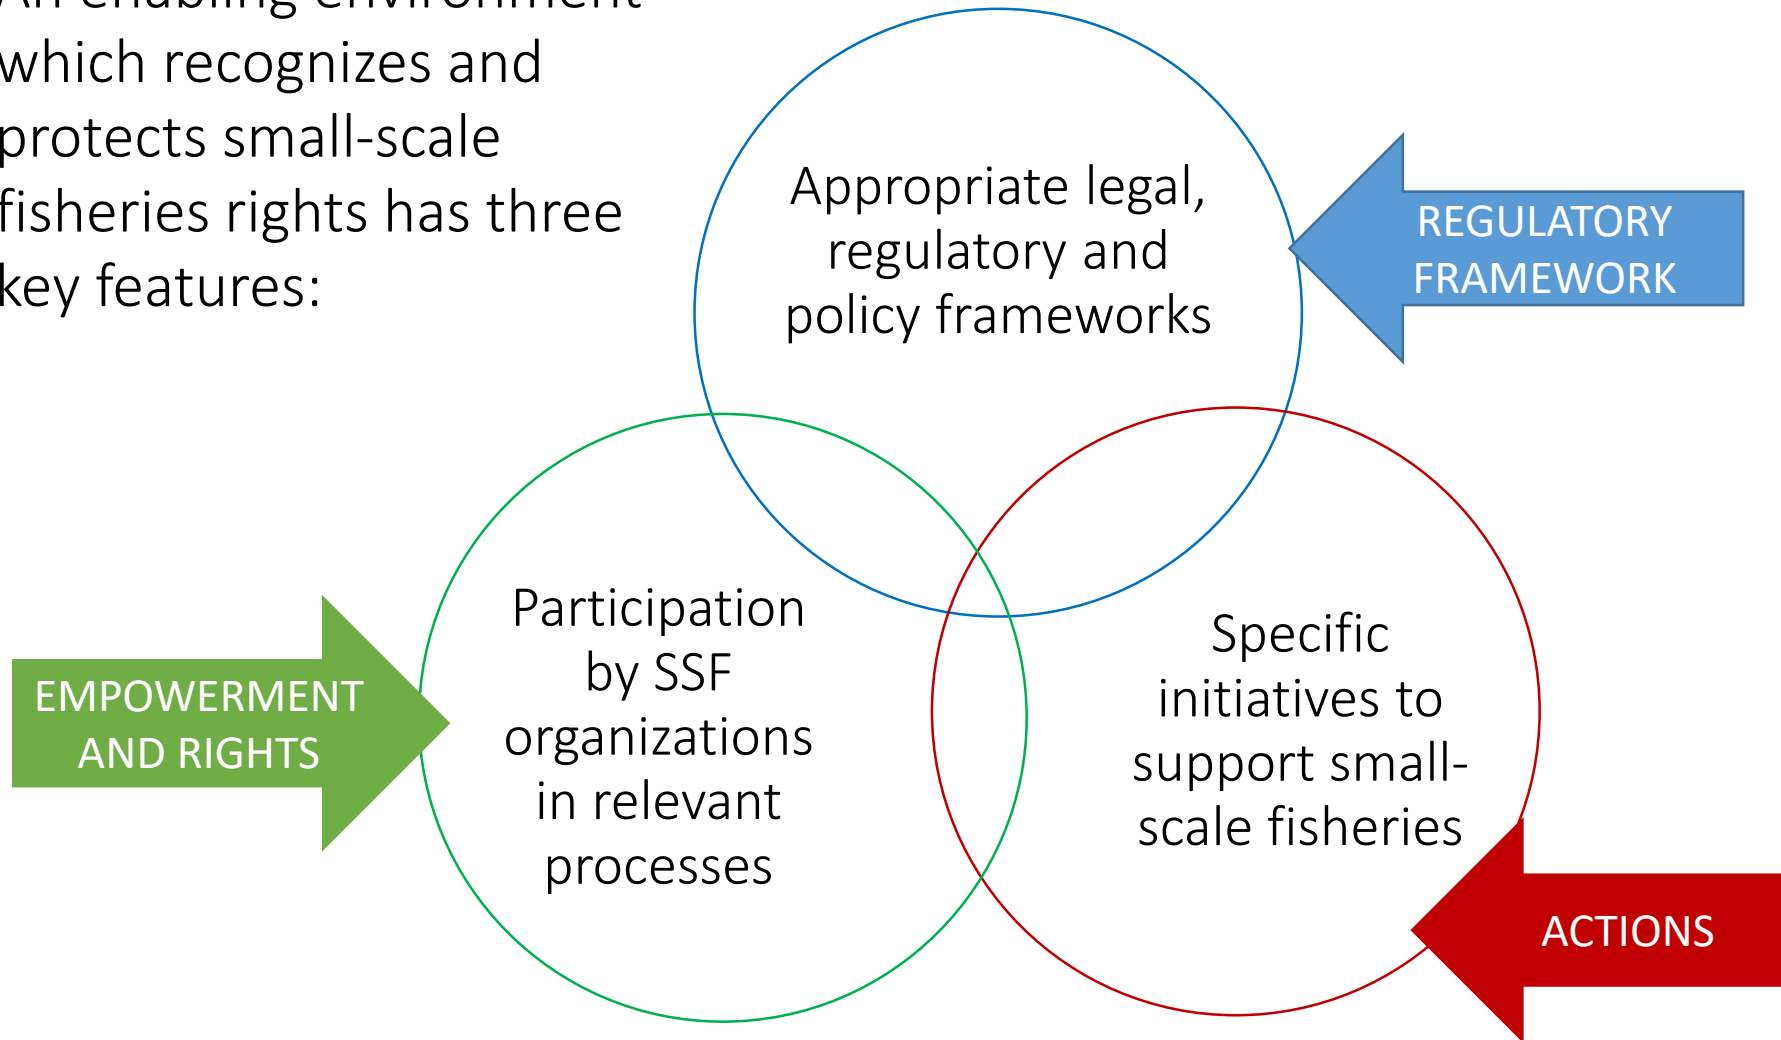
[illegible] which recognizes and protects small-scale fisheries rights has three key features:

Appropriate legal, regulatory and policy frameworks

REGULATORY FRAMEWORK

Participation by SSF organizations in relevant processes

EMPOWERMENT AND RIGHTS

Specific initiatives to support small-scale fisheries

ACTIONS